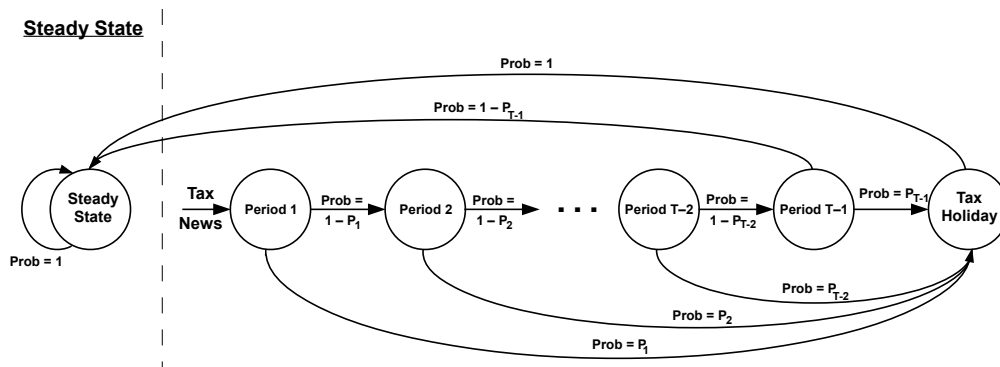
Steady State

Prob = 1

Prob = 1 – $P_{T-1}$

Steady State

Prob = 1

Tax News

Period 1

Prob = 1 – $P_1$

Period 2

Prob = 1 – $P_2$

· · ·

Period T–2

Prob = 1 – $P_{T-2}$

Period T–1

Prob = $P_{T-1}$

Tax Holiday

Prob = $P_{T-2}$

Prob = $P_2$

Prob = $P_1$